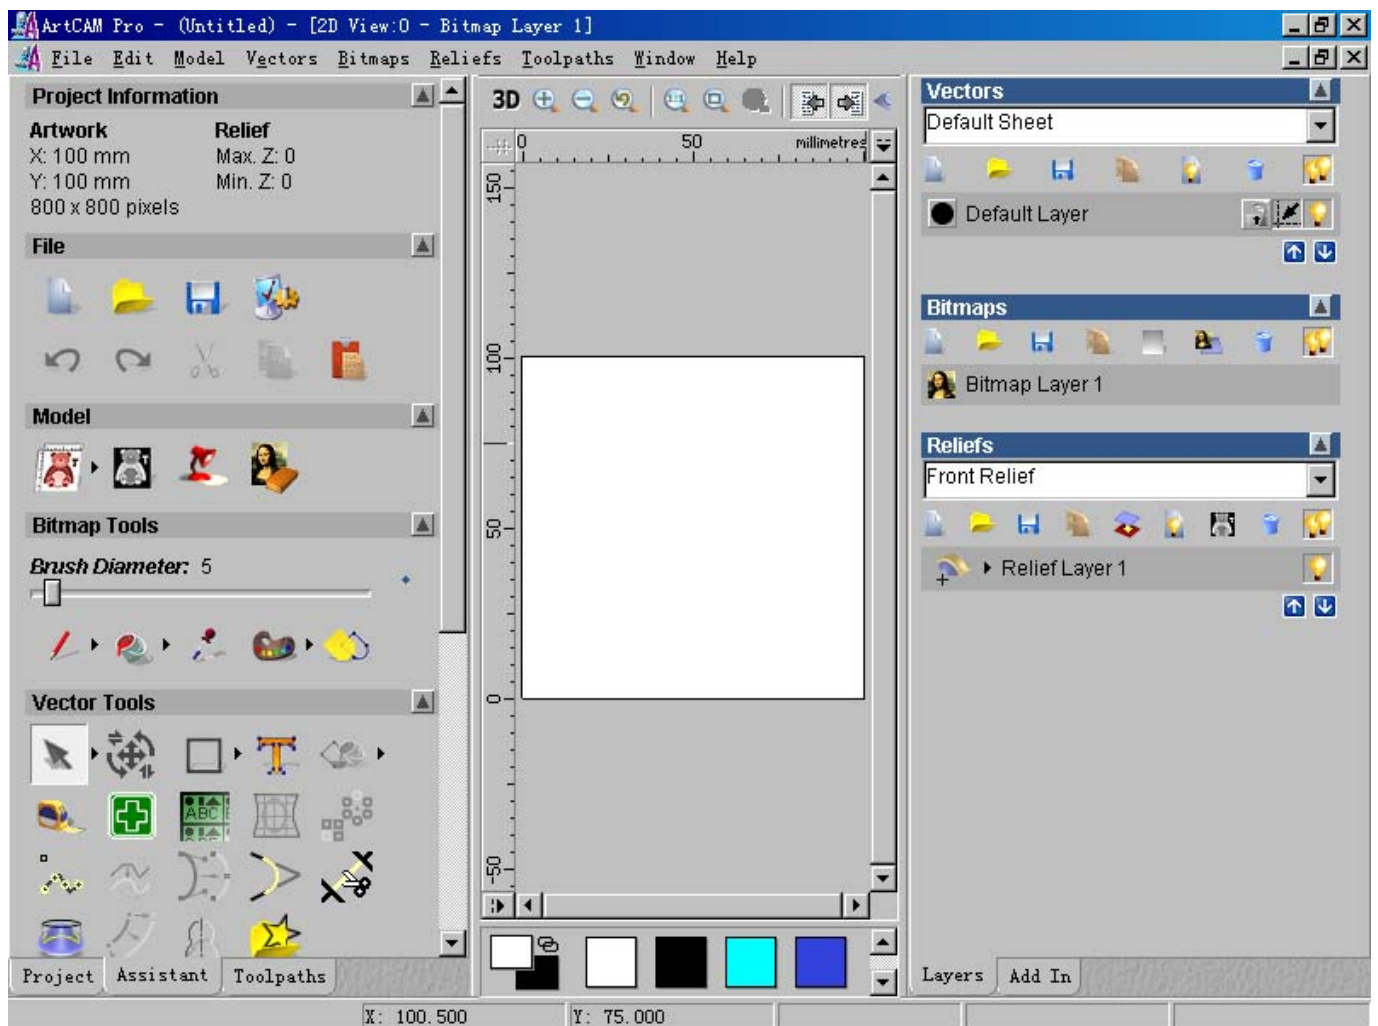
ArtCAM Pro - (Untitled) - [2D View:0 - Bitmap Layer 1]

File Edit Model Vectors Bitmaps Reliefs Toolpaths Window Help

Project Information

Artwork
X: 100 mm
Y: 100 mm
800 x 800 pixels

Relief
Max. Z: 0
Min. Z: 0

File

Model

Bitmap Tools

Brush Diameter: 5

Vector Tools

ABC

Project Assistant Toolpaths

3D

0 50 millimetres

150
100
50
0
-50

Vectors

Default Sheet

Default Layer

Bitmaps

Bitmap Layer 1

Reliefs

Front Relief

Relief Layer 1

Layers Add In

X: 100.500 Y: 75.000